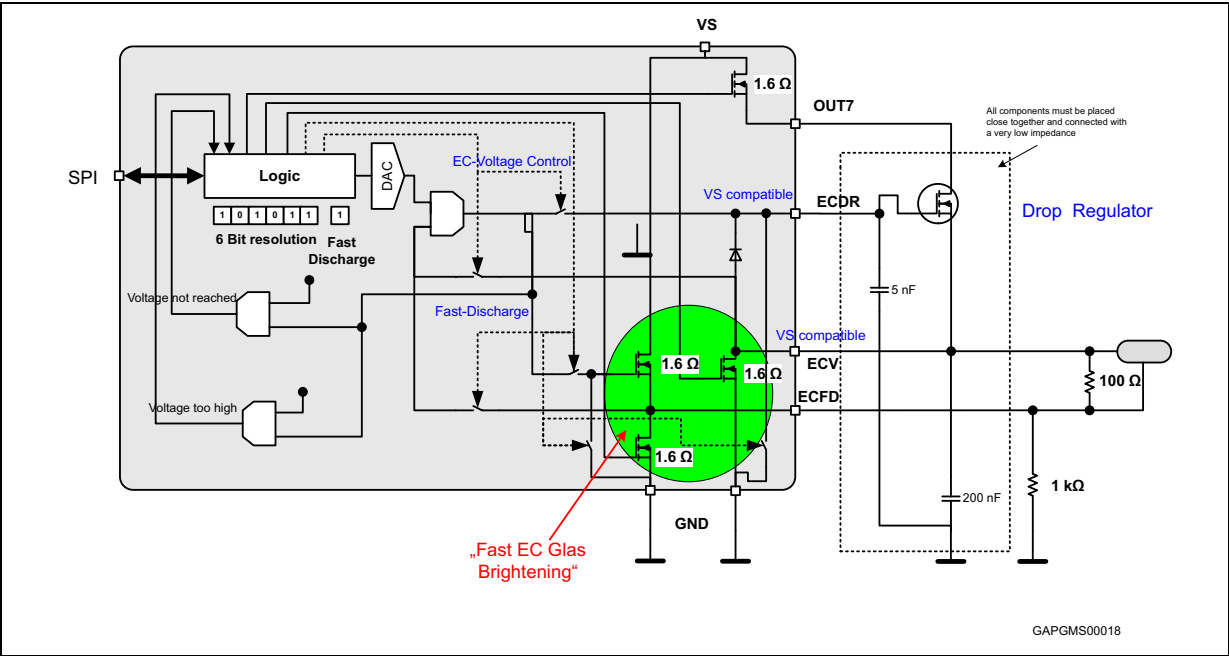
VS

1.6 Ω

OUT7

All components must be placed close together and connected with a very low impedance

SPI

Logic

DAC

EC-Voltage Control

VS compatible

ECDR

Drop Regulator

1 0 1 0 1 1

1

6 Bit resolution

Fast Discharge

Voltage not reached

5 nF

Fast-Discharge

VS compatible

1.6 Ω

1.6 Ω

ECV

100 Ω

Voltage too high

ECFD

1.6 Ω

200 nF

1 kΩ

GND

„Fast EC Glas Brightening“

GAPGMS00018